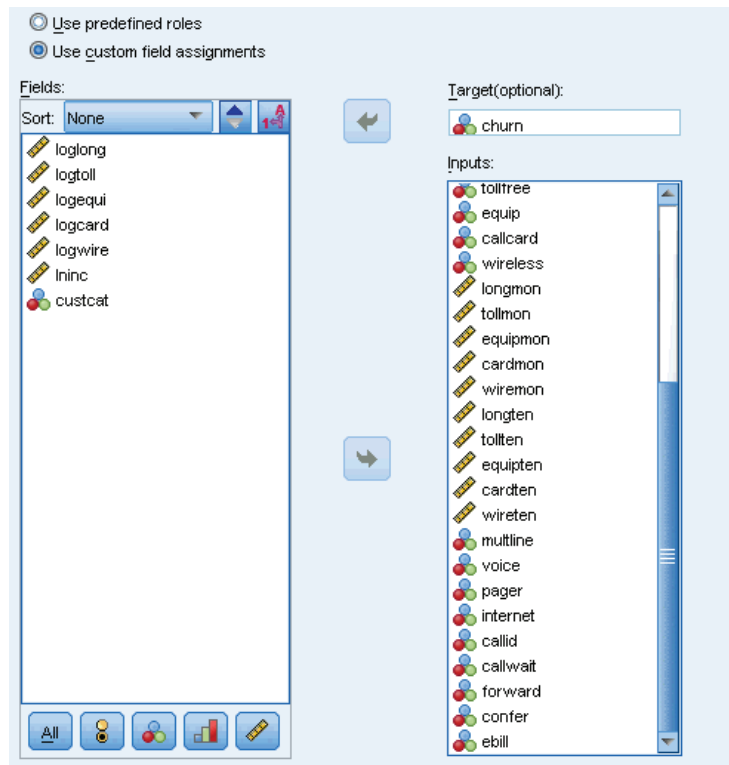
Use predefined roles
Use custom field assignments

Fields:
Sort: None
loglong
logtoll
logequi
logcard
logwire
lninc
custcat
All

Target(optional):
churn

Inputs:
tollfree
equip
callcard
wireless
longmon
tollmon
equipmon
cardmon
wiremon
longten
tollten
equipten
cardten
wireten
multline
voice
pager
internet
callid
callwait
forward
confer
ebill